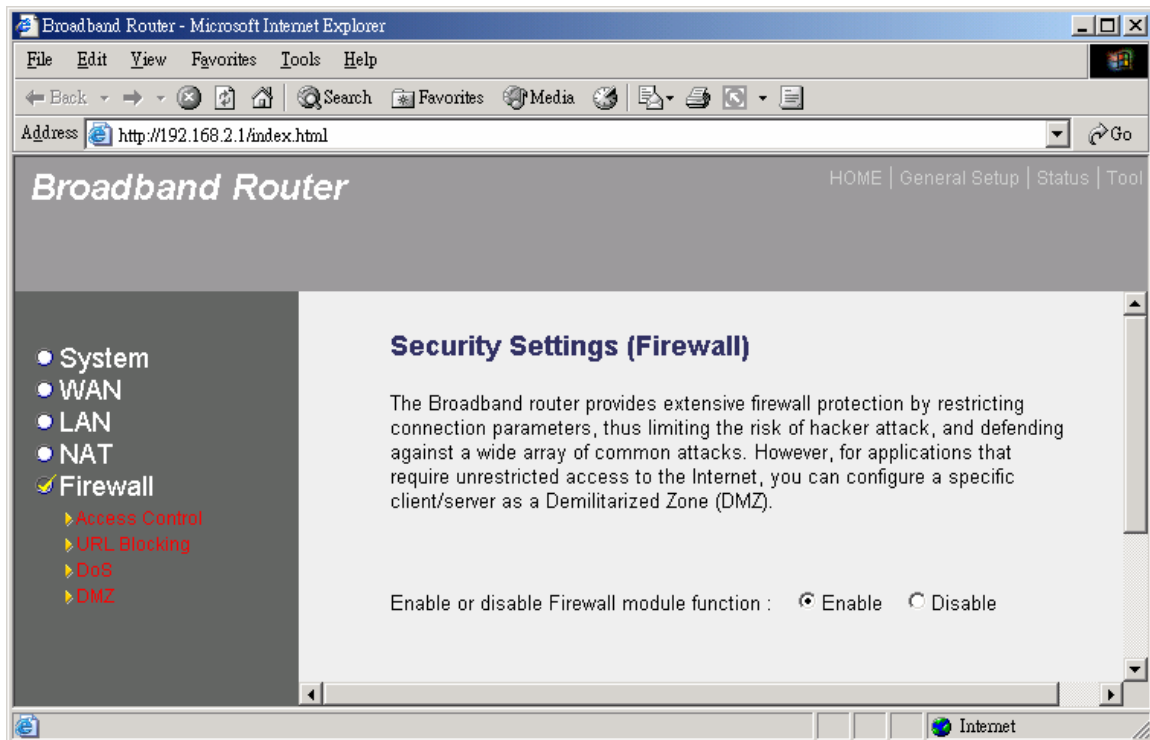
Broadband Router - Microsoft Internet Explorer

File Edit View Favorites Tools Help

Back Search Favorites Media

Address http://192.168.2.1/index.html Go

Broadband Router

HOME | General Setup | Status | Tool

System
WAN
LAN
NAT
Firewall
Access Control
URL Blocking
DoS
DMZ

Security Settings (Firewall)

The Broadband router provides extensive firewall protection by restricting connection parameters, thus limiting the risk of hacker attack, and defending against a wide array of common attacks. However, for applications that require unrestricted access to the Internet, you can configure a specific client/server as a Demilitarized Zone (DMZ).

Enable or disable Firewall module function : Enable Disable

Internet